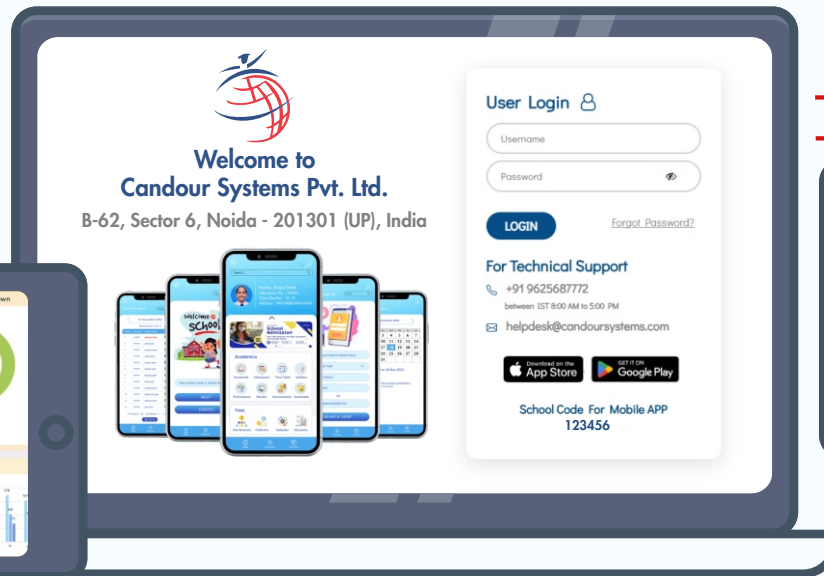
Welcome to
Candour Systems Pvt. Ltd.
B-62, Sector 6, Noida - 201301 (UP), India

User Login

Username

Password

LOGIN

Forgot Password?

For Technical Support

+91 9625687772
between IST 8:00 AM to 5:00 PM

helpdesk@candoursystems.com

Download on the App Store

GET IT ON Google Play

School Code For Mobile APP
123456